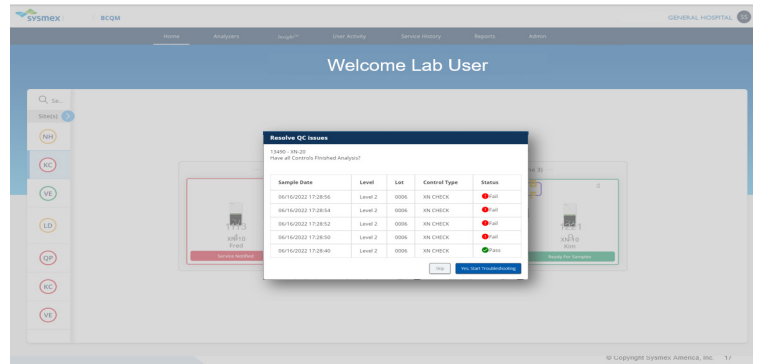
sysmex | BCQM

GENERAL HOSPITAL SS

Home Analyzers Insight™ User Activity Service History Reports Admin

Welcome Lab User

Q Se...

Site(s)

NH

KC

VE

LD

QP

KC

VE

Resolve QC Issues

13490 - XN-20
Have all Controls Finished Analysis?

| Sample Date | Level | Lot | Control Type | Status |
|---|---|---|---|---|
| 06/16/2022 17:28:56 | Level 2 | 0006 | XN CHECK | Fail |
| 06/16/2022 17:28:54 | Level 2 | 0006 | XN CHECK | Fail |
| 06/16/2022 17:28:52 | Level 2 | 0006 | XN CHECK | Fail |
| 06/16/2022 17:28:50 | Level 2 | 0006 | XN CHECK | Fail |
| 06/16/2022 17:28:40 | Level 2 | 0006 | XN CHECK | Pass |

Skip Yes, Start Troubleshooting

XN-10
Fred
Service Notified

XN-10
Kim
Ready For Samples

© Copyright Sysmex America, Inc. 17